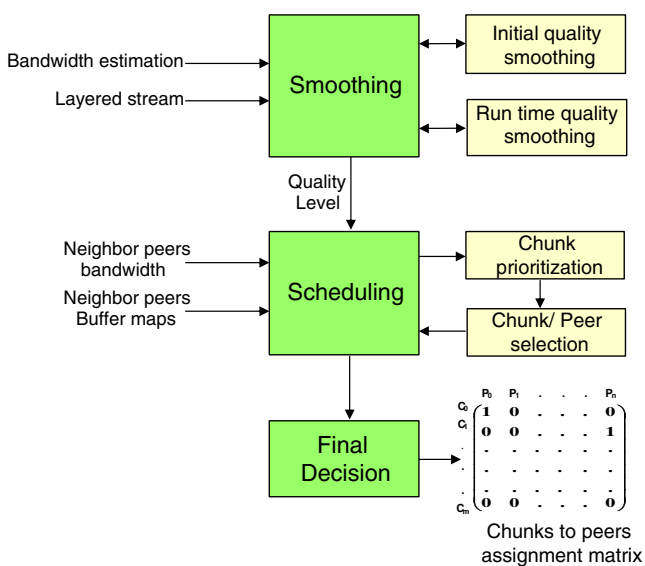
Bandwidth estimation

Layered stream

Smoothing

Initial quality smoothing

Run time quality smoothing

Quality Level

Neighbor peers bandwidth

Neighbor peers Buffer maps

Scheduling

Chunk prioritization

Chunk/ Peer selection

Final Decision

$\begin{array}{c|cccccc} & P_0 & P_1 & . & . & . & P_n \\ C_0 & 1 & 0 & . & . & . & 0 \\ C_1 & 0 & 0 & . & . & . & 1 \\ . & . & . & . & . & . & . \\ . & . & . & . & . & . & . \\ . & . & . & . & . & . & . \\ C_m & 0 & 0 & . & . & . & 0 \end{array}$

Chunks to peers assignment matrix